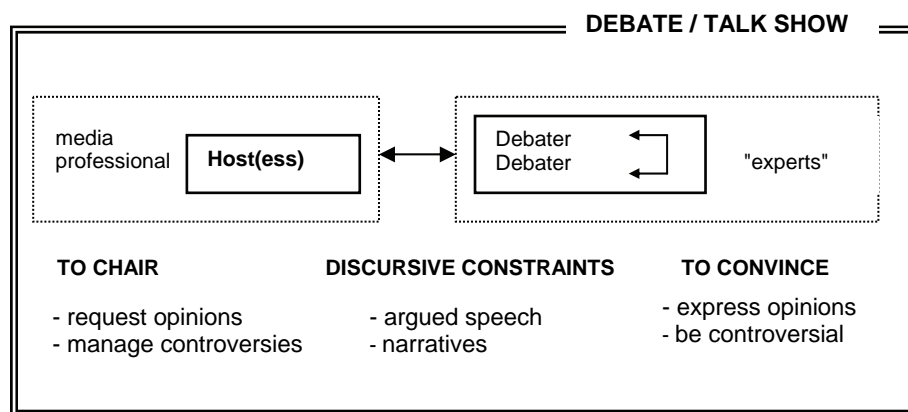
DEBATE / TALK SHOW

media professional

Host(ess)

Debater
Debater

"experts"

TO CHAIR

- request opinions
- manage controversies

DISCURSIVE CONSTRAINTS

- argued speech
- narratives

TO CONVINCE

- express opinions
- be controversial